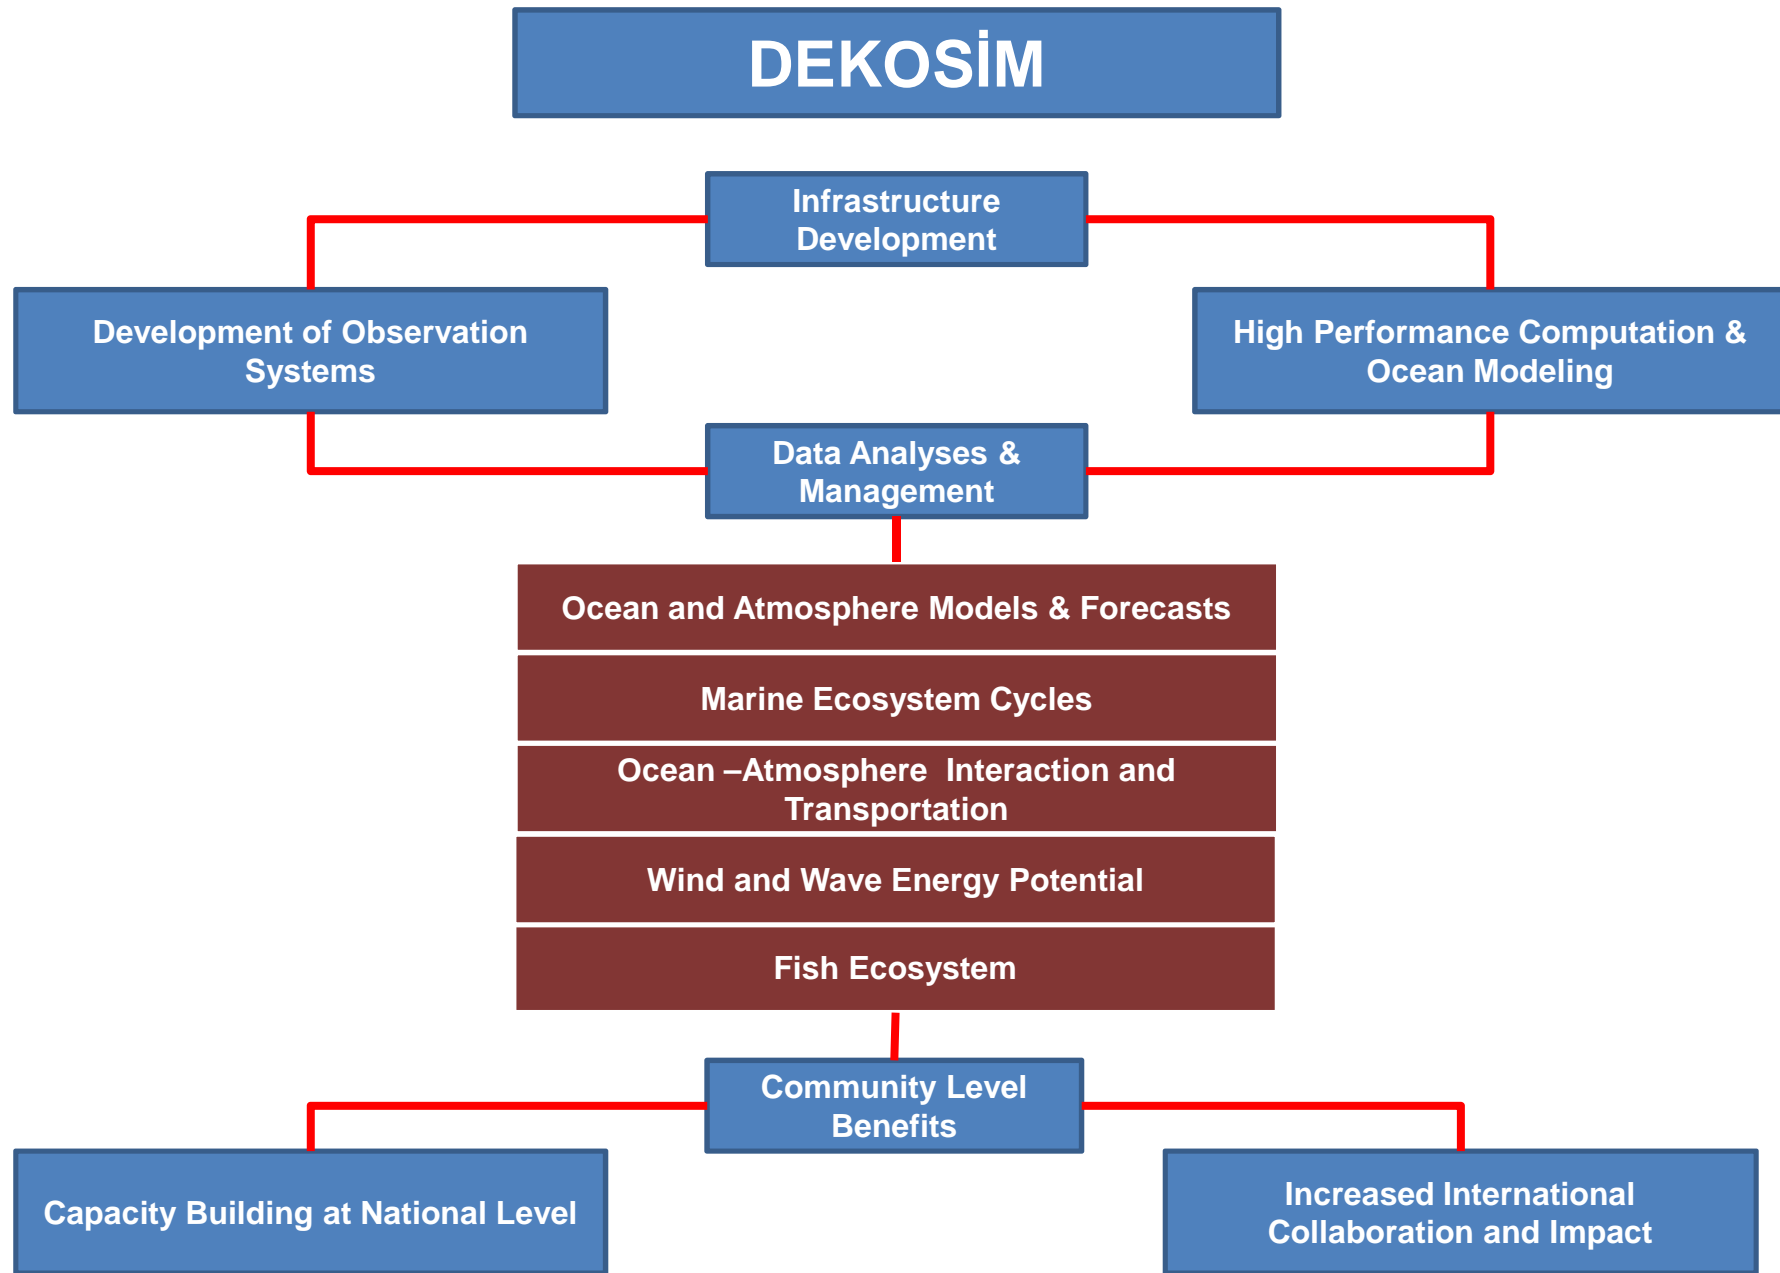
DEKOSİM

Infrastructure Development

Development of Observation Systems

High Performance Computation & Ocean Modeling

Data Analyses & Management

Ocean and Atmosphere Models & Forecasts

Marine Ecosystem Cycles

Ocean –Atmosphere Interaction and Transportation

Wind and Wave Energy Potential

Fish Ecosystem

Community Level Benefits

Capacity Building at National Level

Increased International Collaboration and Impact